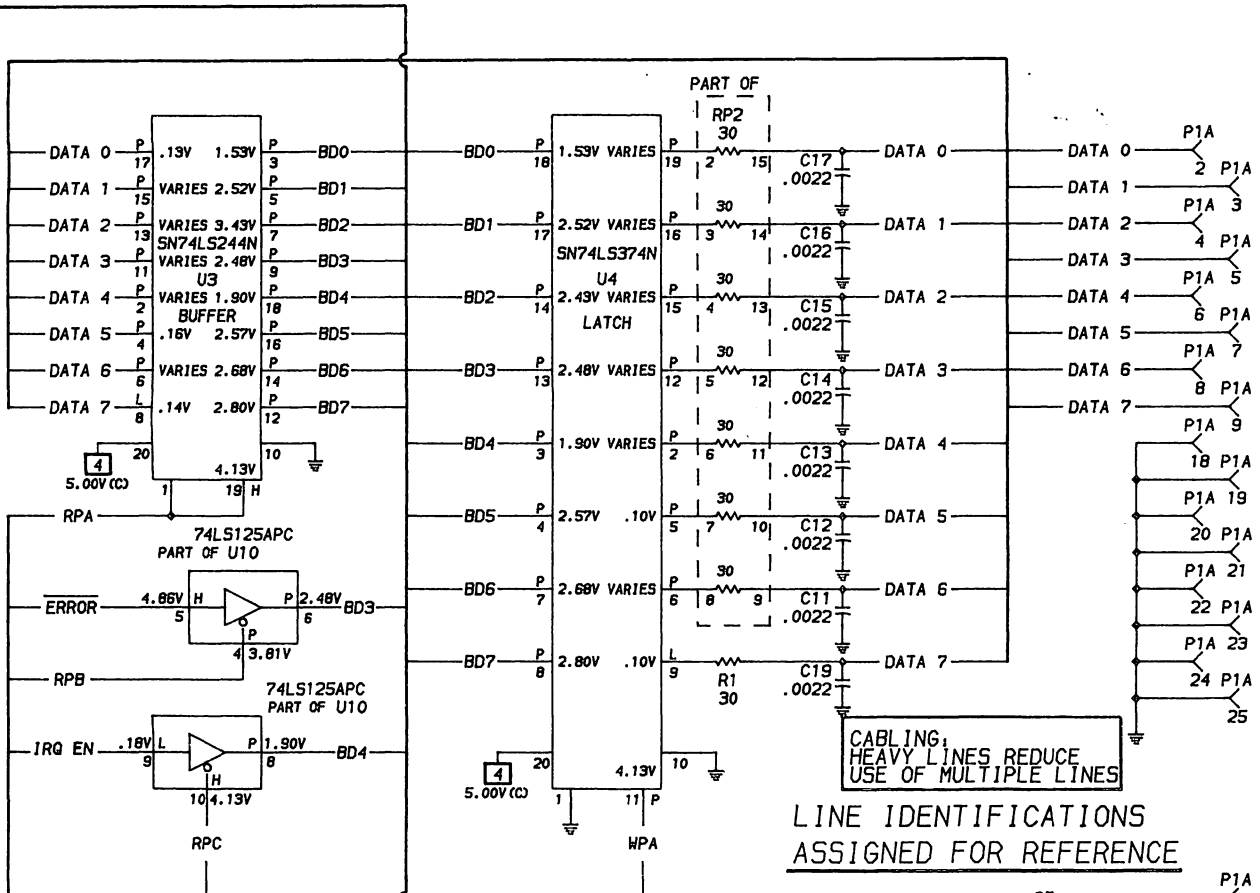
DATA 0
DATA 1
DATA 2
DATA 3
DATA 4
DATA 5
DATA 6
DATA 7

P 17 .13V 1.53V P 3 BD0
P 15 VARIES 2.52V P 5 BD1
P 13 VARIES 3.43V P 7 BD2
P 11 VARIES 2.48V P 9 BD3
P 2 VARIES 1.90V P 18 BD4
P 4 .16V 2.57V P 16 BD5
P 6 VARIES 2.68V P 14 BD6
L 8 .14V 2.80V P 12 BD7

SN74LS244N
U3
BUFFER

20
4
5.00V (C)
4.13V
10
1
19 H

RPA

74LS125APC
PART OF U10

ERROR 4.86V 5 H P 2.48V 6 BD3
P
4 3.81V

RPB

74LS125APC
PART OF U10

IRQ EN .18V L 9 P 1.90V 8 BD4
H
10 4.13V

RPC

BD0 P 18 1.53V VARIES P 19
BD1 P 17 2.52V VARIES P 16
BD2 P 14 2.43V VARIES P 15
BD3 P 13 2.48V VARIES P 12
BD4 P 3 1.90V VARIES P 2
BD5 P 4 2.57V .10V P 5
BD6 P 7 2.68V VARIES P 6
BD7 P 8 2.80V .10V L 9

SN74LS374N
U4
LATCH

4
5.00V (C)
20
4.13V
10
1
11 P
WPA

PART OF
RP2
30 2 15
30 3 14
30 4 13
30 5 12
30 6 11
30 7 10
30 8 9

R1
30

C17 .0022
C16 .0022
C15 .0022
C14 .0022
C13 .0022
C12 .0022
C11 .0022
C19 .0022

DATA 0
DATA 1
DATA 2
DATA 3
DATA 4
DATA 5
DATA 6
DATA 7

CABLING:
HEAVY LINES REDUCE
USE OF MULTIPLE LINES

LINE IDENTIFICATIONS
ASSIGNED FOR REFERENCE

DATA 0
DATA 1
DATA 2
DATA 3
DATA 4
DATA 5
DATA 6
DATA 7

P1A 2
P1A 3
P1A 4
P1A 5
P1A 6
P1A 7
P1A 8
P1A 9
P1A 18
P1A 19
P1A 20
P1A 21
P1A 22
P1A 23
P1A 24
P1A 25
P1A